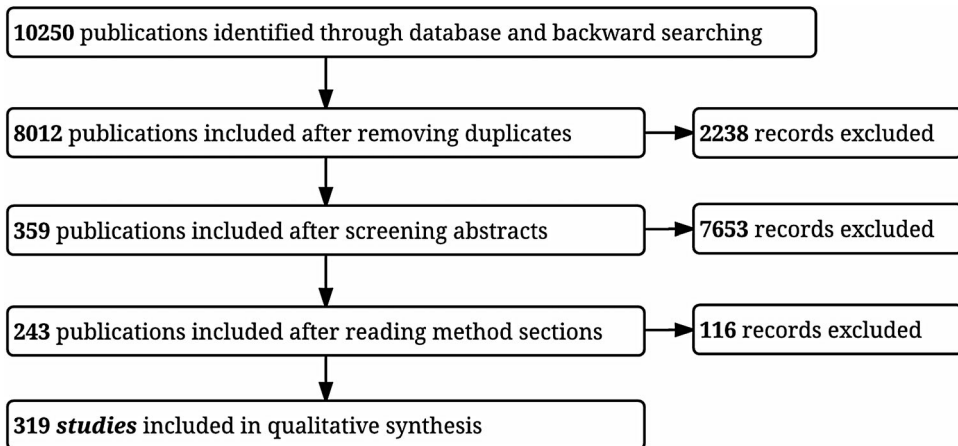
**10250** publications identified through database and backward searching

**8012** publications included after removing duplicates

**2238** records excluded

**359** publications included after screening abstracts

**7653** records excluded

**243** publications included after reading method sections

**116** records excluded

**319** ***studies*** included in qualitative synthesis